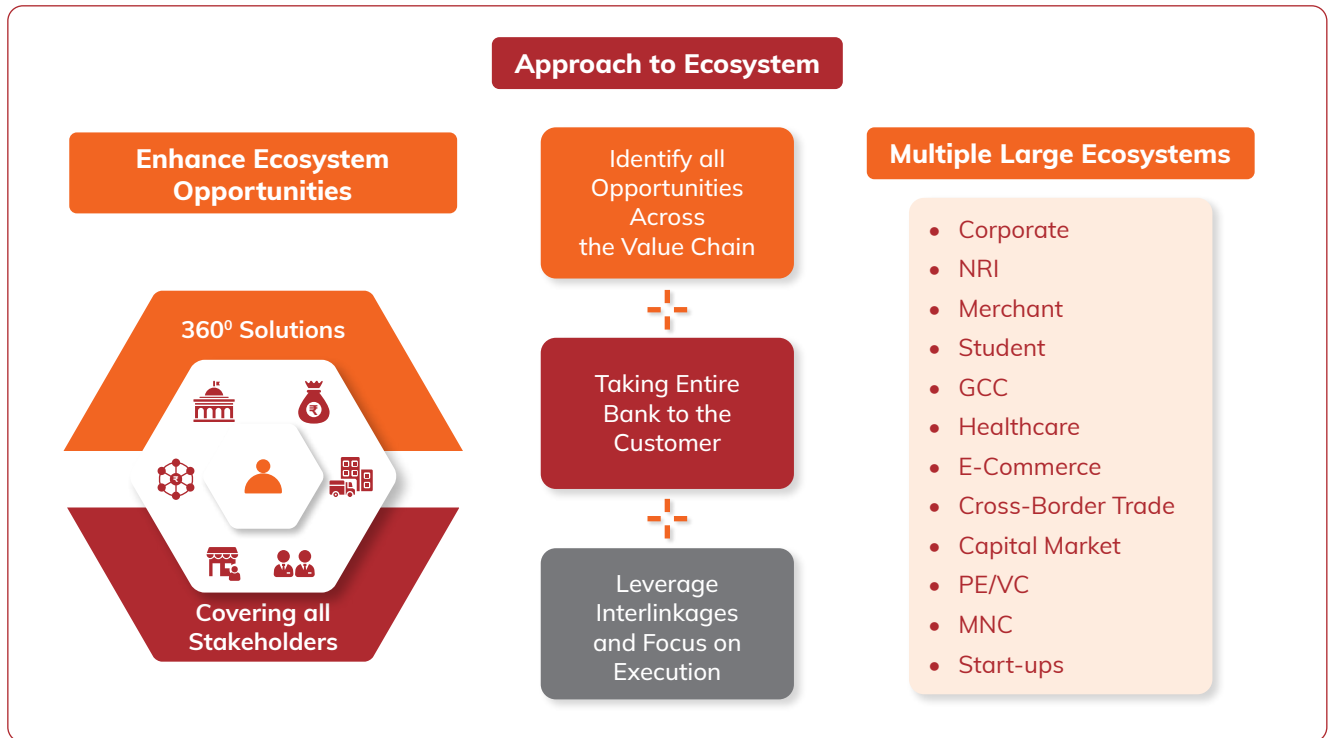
Approach to Ecosystem

Enhance Ecosystem Opportunities

$360^0$ Solutions

Covering all Stakeholders

Identify all Opportunities Across the Value Chain

Taking Entire Bank to the Customer

Leverage Interlinkages and Focus on Execution

Multiple Large Ecosystems

- Corporate
- NRI
- Merchant
- Student
- GCC
- Healthcare
- E-Commerce
- Cross-Border Trade
- Capital Market
- PE/VC
- MNC
- Start-ups